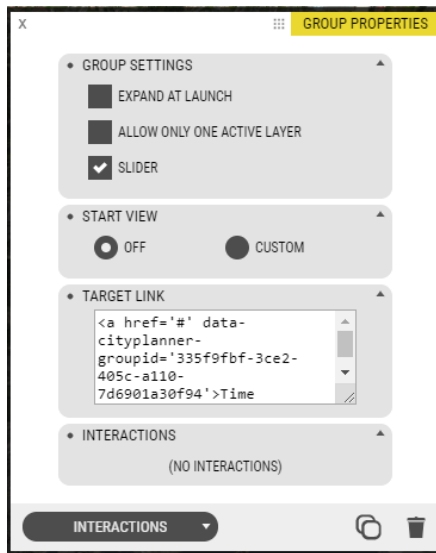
X

GROUP PROPERTIES

GROUP SETTINGS

EXPAND AT LAUNCH

ALLOW ONLY ONE ACTIVE LAYER

SLIDER

START VIEW

OFF

CUSTOM

TARGET LINK

<a href='#' data-cityplanner-groupid='335f9fbf-3ce2-405c-a110-7d6901a30f94'>Time

INTERACTIONS

(NO INTERACTIONS)

INTERACTIONS